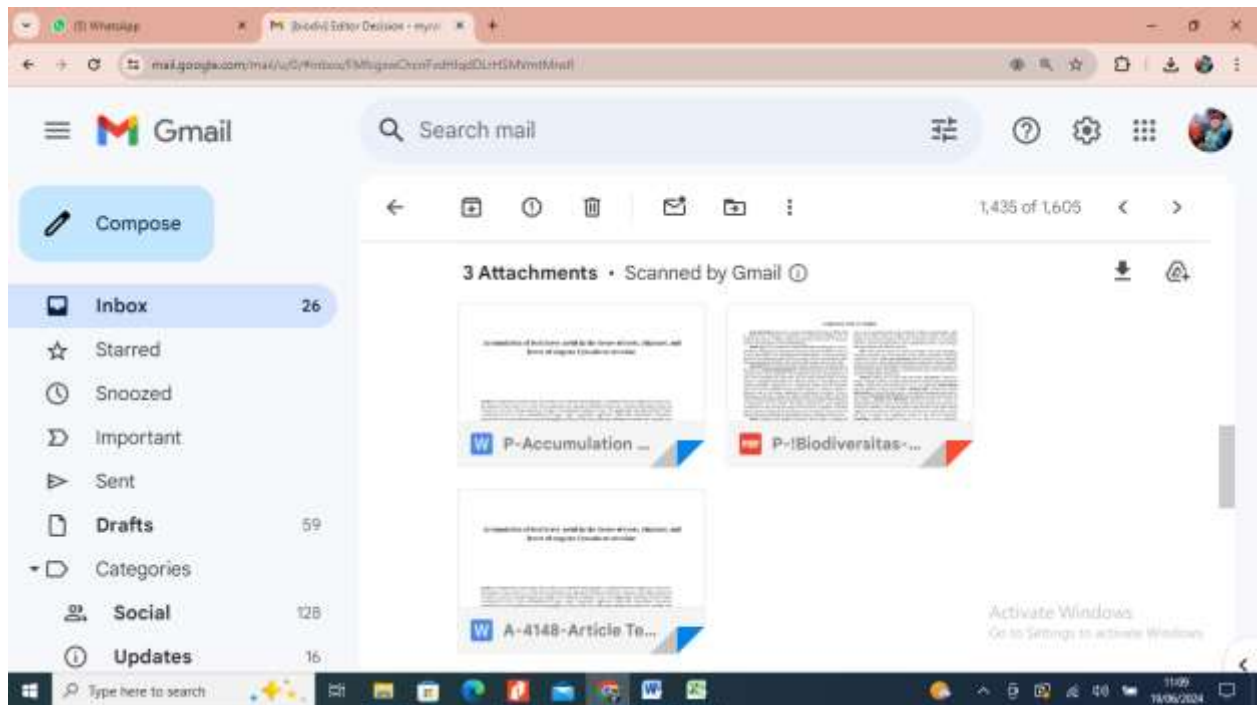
(3) WhatsApp
[biodiv] Editor Decision - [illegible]
mail.google.com/mail/u/0/#inbox/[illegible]

Gmail

Search mail

Compose

Inbox 26
Starred
Snoozed
Important
Sent
Drafts 59
Categories
Social 128
Updates 16

1,435 of 1,605

3 Attachments • Scanned by Gmail

P-Accumulation ...

P-!Biodiversitas-...

A-4148-Article Te...

Activate Windows
Go to Settings to activate Windows.

Type here to search

11:09
19/06/2024